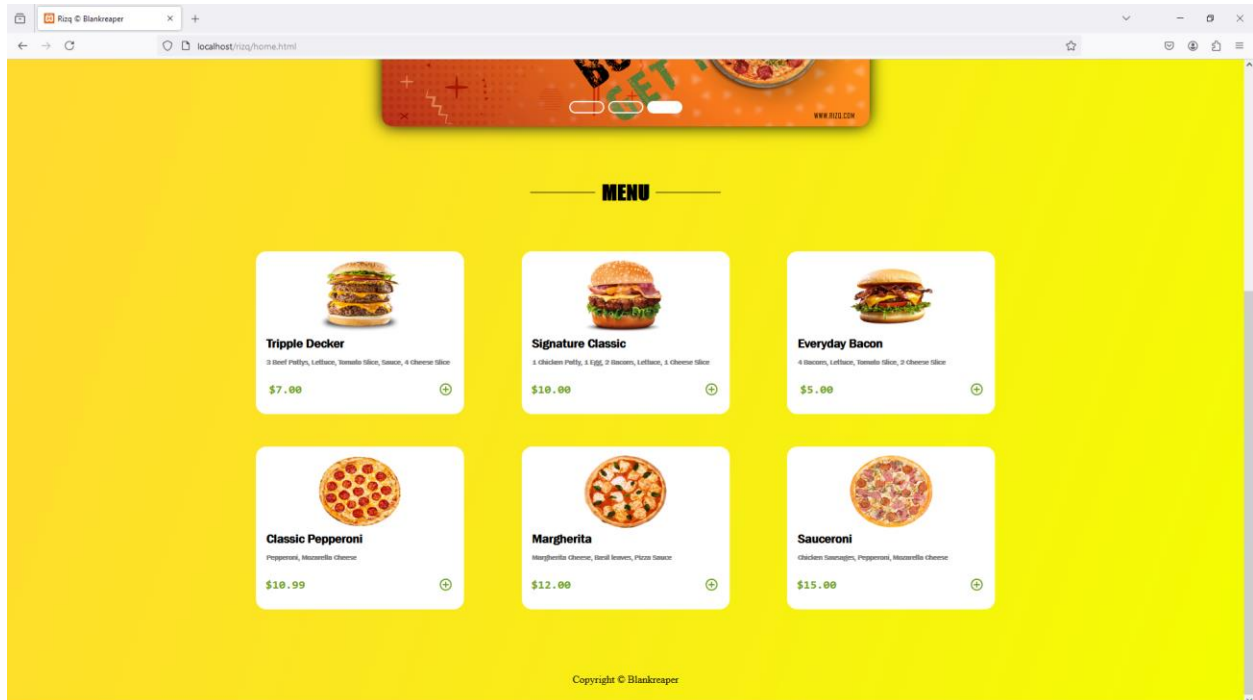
Rizq © Blankreaper

localhost/rizq/home.html

WWW.RIZQ.COM

MENU

Tripple Decker
3 Beef Pattys, Lettuce, Tomato Slice, Sauce, 4 Cheese Slice
$7.00

Signature Classic
1 Chicken Patty, 1 Egg, 2 Bacom, Lettuce, 1 Cheese Slice
$10.00

Everyday Bacon
4 Bacom, Lettuce, Tomato Slice, 2 Cheese Slice
$5.00

Classic Pepperoni
Pepperoni, Mozarella Cheese
$10.99

Margherita
Margherita Cheese, Basil leaves, Pizza Sauce
$12.00

Sauceroni
Chicken Sausages, Pepperoni, Mozarella Cheese
$15.00

Copyright © Blankreaper